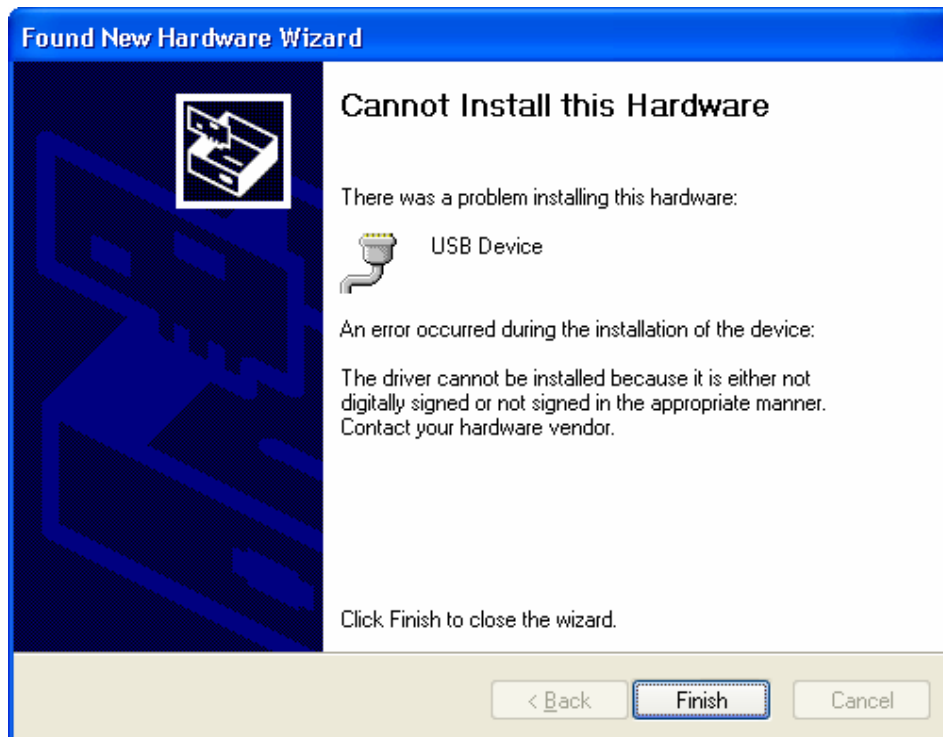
Found New Hardware Wizard

Cannot Install this Hardware

There was a problem installing this hardware:

USB Device

An error occurred during the installation of the device:

The driver cannot be installed because it is either not digitally signed or not signed in the appropriate manner. Contact your hardware vendor.

Click Finish to close the wizard.

< Back

Finish

Cancel